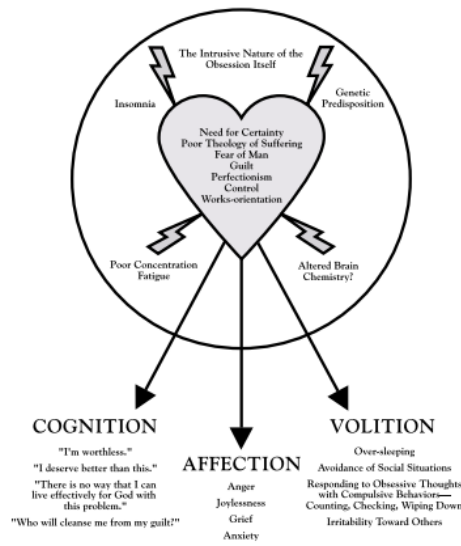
The Intrusive Nature of the Obsession Itself

Insomnia

Genetic Predisposition

Need for Certainty
Poor Theology of Suffering
Fear of Man
Guilt
Perfectionism
Control
Works-orientation

Poor Concentration
Fatigue

Altered Brain Chemistry?

COGNITION

"I'm worthless."

"I deserve better than this."

"There is no way that I can live effectively for God with this problem."

"Who will cleanse me from my guilt?"

AFFECTION

Anger
Joylessness
Grief
Anxiety

VOLITION

Over-sleeping

Avoidance of Social Situations

Responding to Obsessive Thoughts with Compulsive Behaviors— Counting, Checking, Wiping Down

Irritability Toward Others